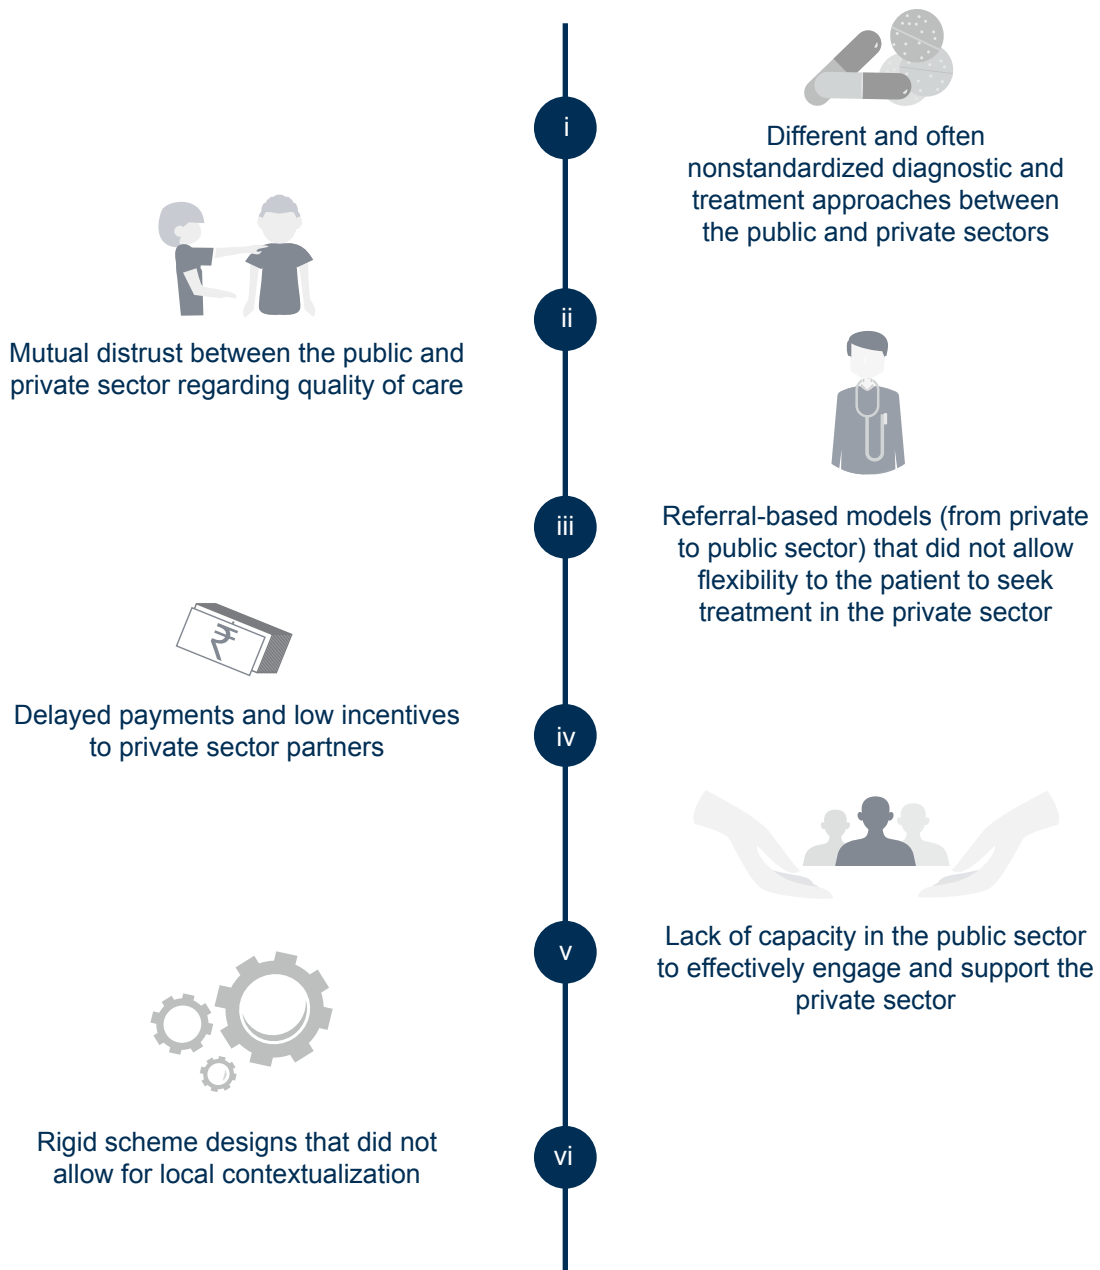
i

Different and often nonstandardized diagnostic and treatment approaches between the public and private sectors

ii

Mutual distrust between the public and private sector regarding quality of care

iii

Referral-based models (from private to public sector) that did not allow flexibility to the patient to seek treatment in the private sector

₹

Delayed payments and low incentives to private sector partners

iv

Lack of capacity in the public sector to effectively engage and support the private sector

v

Rigid scheme designs that did not allow for local contextualization

vi